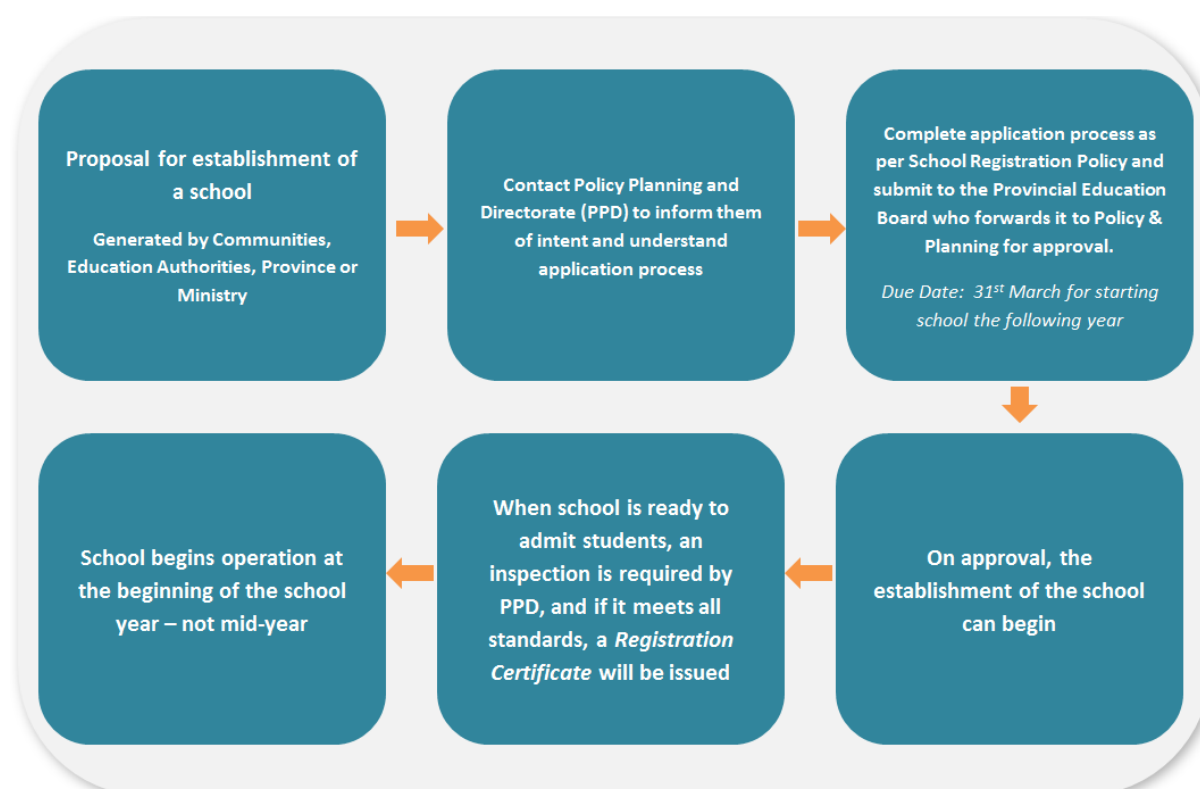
Proposal for establishment of a school

Generated by Communities, Education Authorities, Province or Ministry

Contact Policy Planning and Directorate (PPD) to inform them of intent and understand application process

Complete application process as per School Registration Policy and submit to the Provincial Education Board who forwards it to Policy & Planning for approval.

*Due Date: 31$^{st}$ March for starting school the following year*

On approval, the establishment of the school can begin

When school is ready to admit students, an inspection is required by PPD, and if it meets all standards, a *Registration Certificate* will be issued

School begins operation at the beginning of the school year – not mid-year